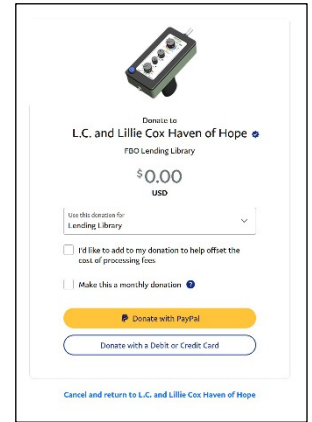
Donate to
L.C. and Lillie Cox Haven of Hope

FBO Lending Library

$0.00
USD

Use this donation for
Lending Library

I'd like to add to my donation to help offset the cost of processing fees

Make this a monthly donation

Donate with PayPal

Donate with a Debit or Credit Card

Cancel and return to L.C. and Lillie Cox Haven of Hope